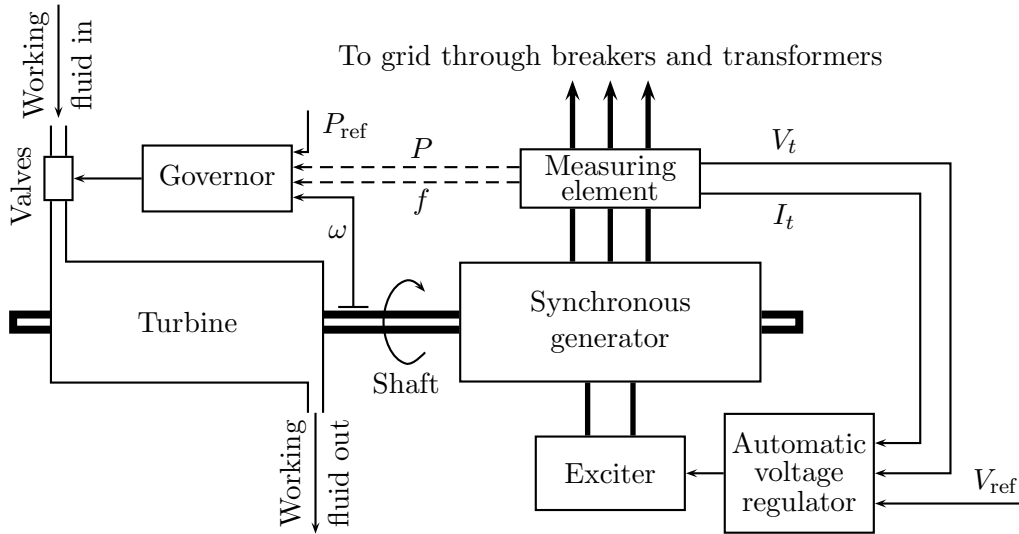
Working fluid in

To grid through breakers and transformers

Valves

Governor

$P_{\text{ref}}$

$P$

$f$

Measuring element

$V_t$

$I_t$

$\omega$

Turbine

Synchronous generator

Shaft

Working fluid out

Exciter

Automatic voltage regulator

$V_{\text{ref}}$